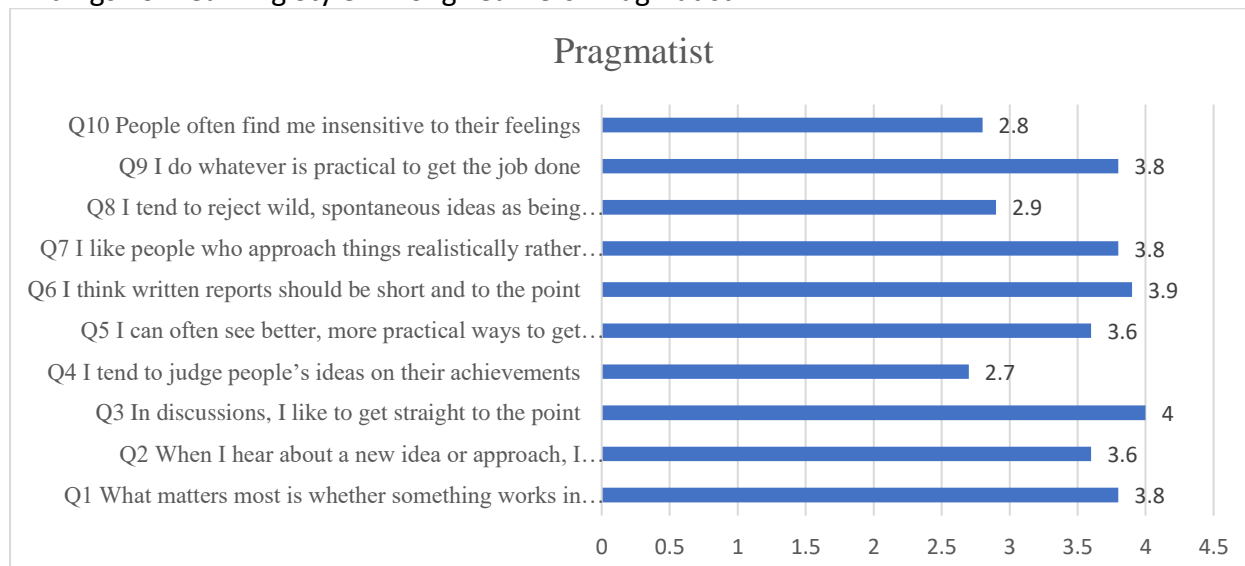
Pragmatist

Q10 People often find me insensitive to their feelings 2.8
Q9 I do whatever is practical to get the job done 3.8
Q8 I tend to reject wild, spontaneous ideas as being… 2.9
Q7 I like people who approach things realistically rather… 3.8
Q6 I think written reports should be short and to the point 3.9
Q5 I can often see better, more practical ways to get… 3.6
Q4 I tend to judge people's ideas on their achievements 2.7
Q3 In discussions, I like to get straight to the point 4
Q2 When I hear about a new idea or approach, I… 3.6
Q1 What matters most is whether something works in… 3.8

0 0.5 1 1.5 2 2.5 3 3.5 4 4.5